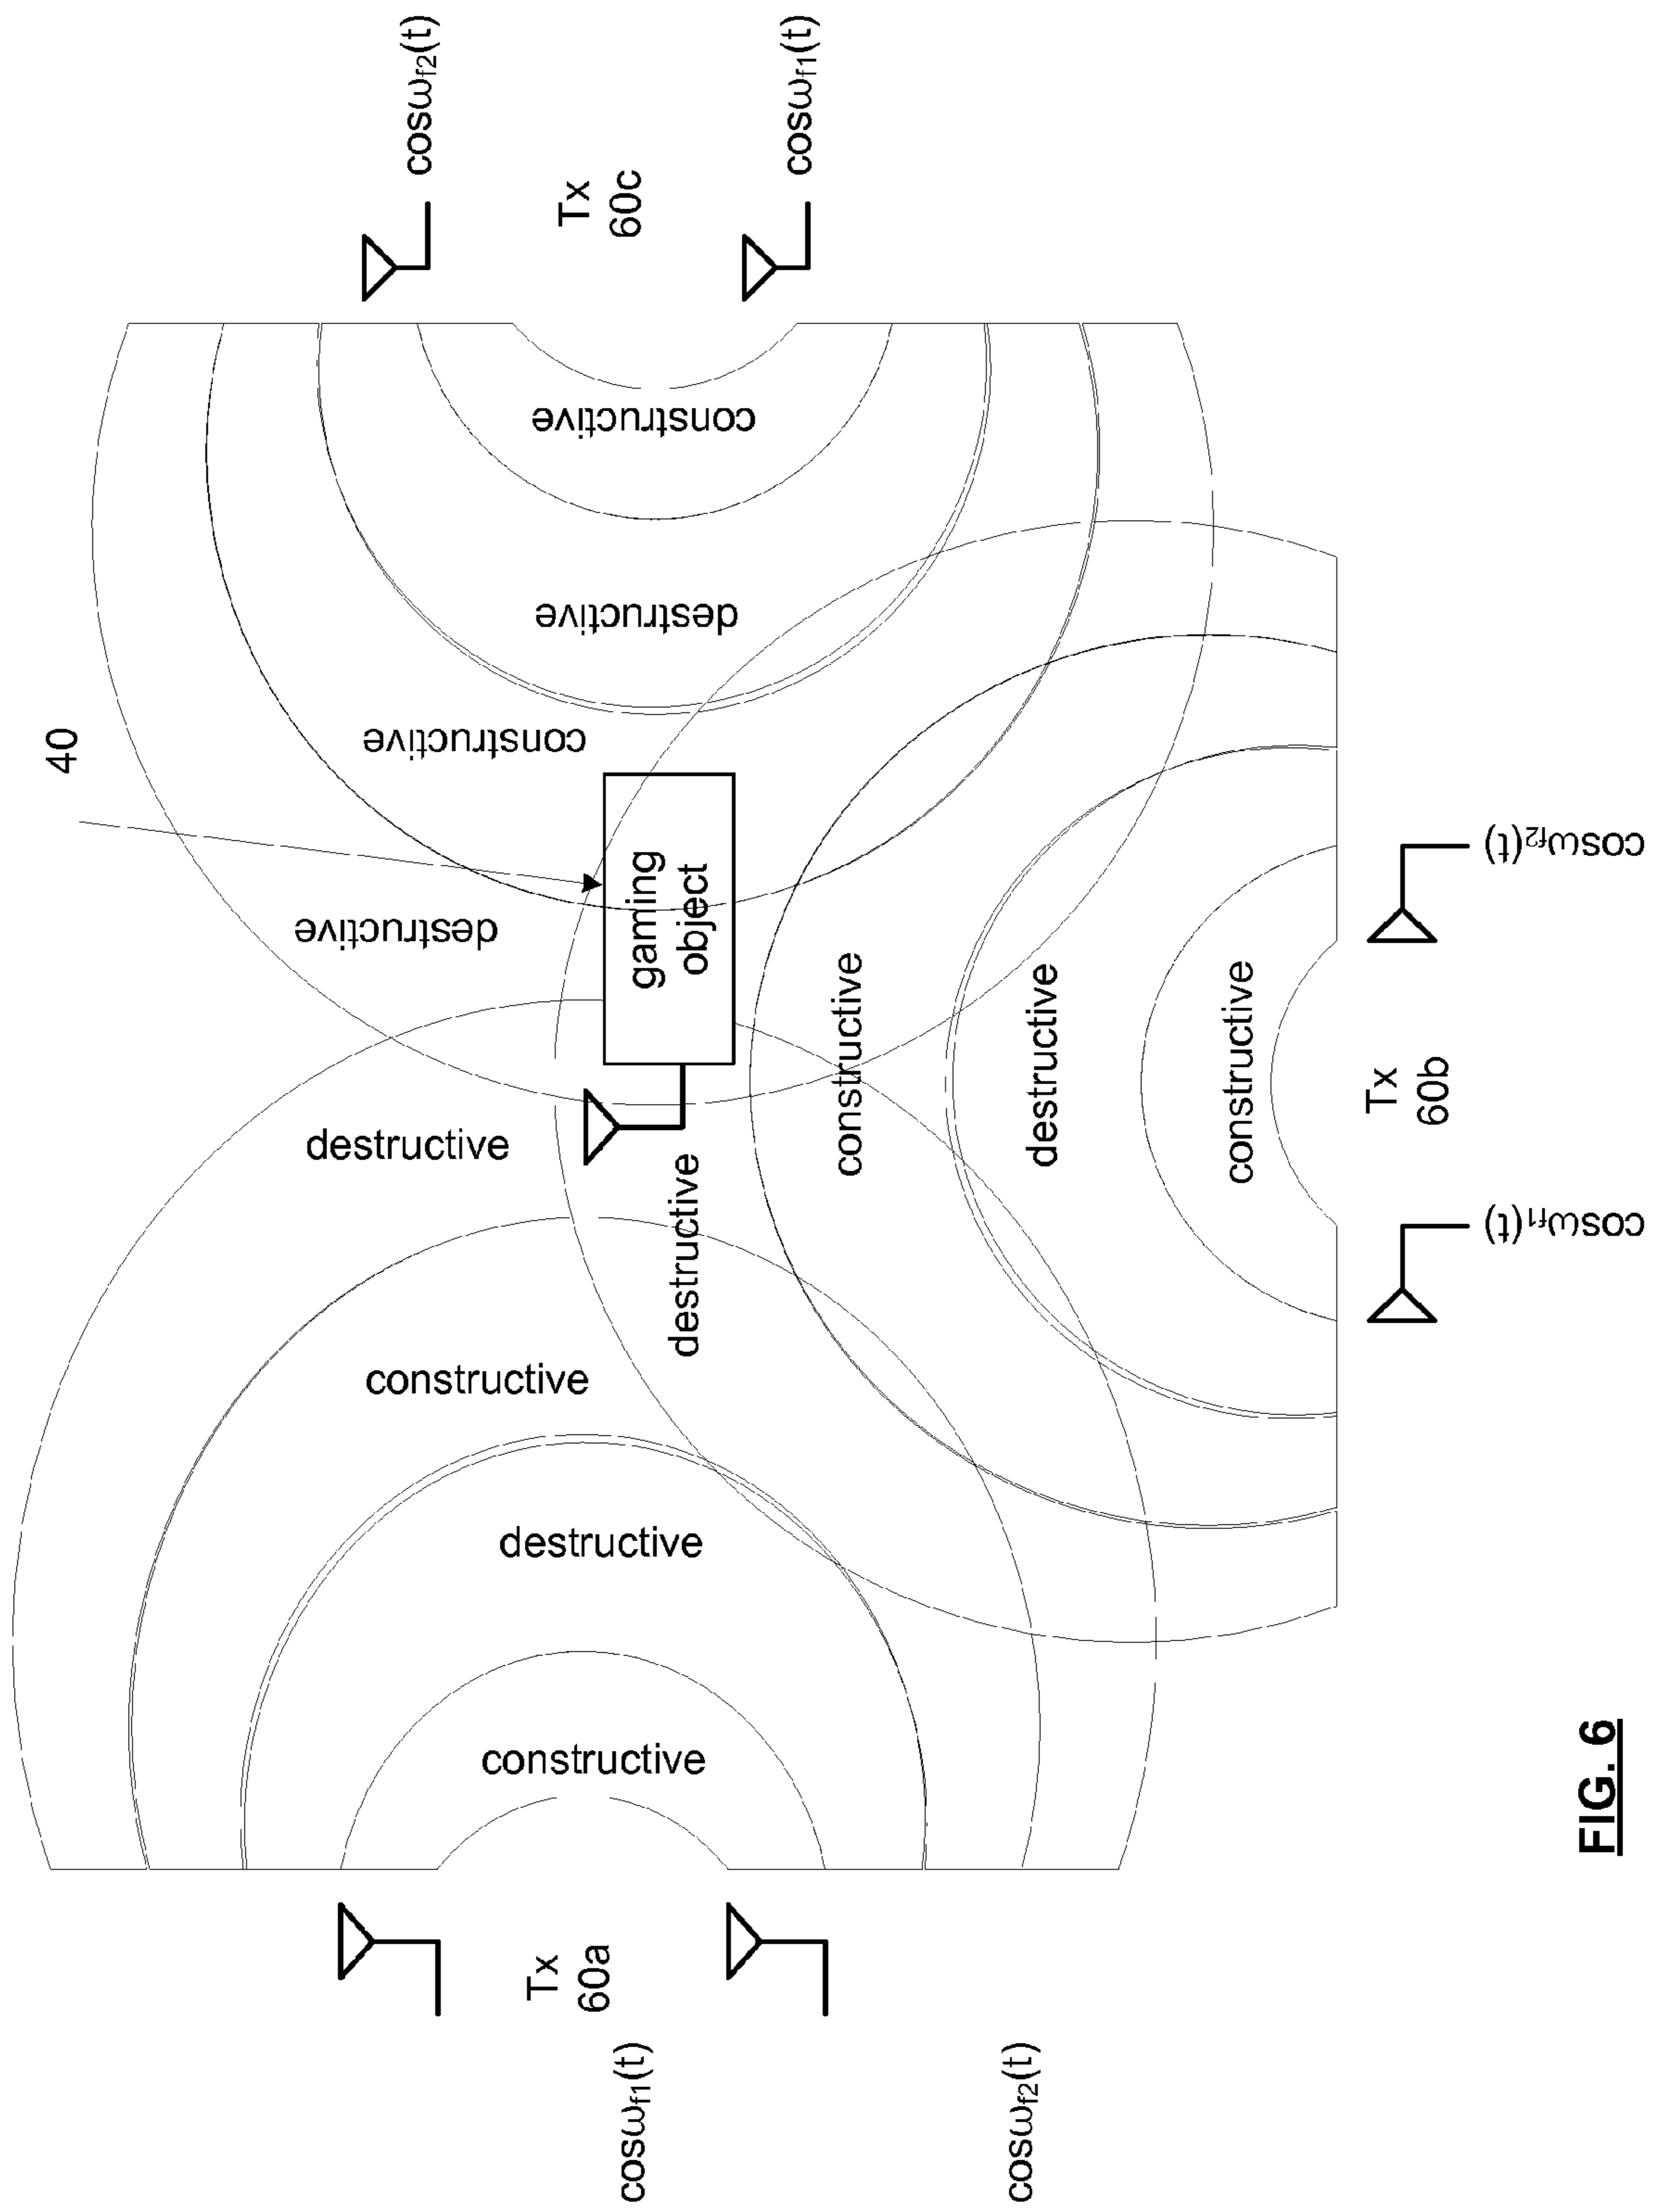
$\cos\omega_{f2}(t)$

$\cos\omega_{f1}(t)$

Tx
60c

constructive

destructive

constructive

40

destructive

gaming object

destructive

destructive

constructive

destructive

constructive

Tx
60b

$\cos\omega_{f2}(t)$

$\cos\omega_{f1}(t)$

constructive

destructive

constructive

Tx
60a

$\cos\omega_{f1}(t)$

$\cos\omega_{f2}(t)$

FIG. 6